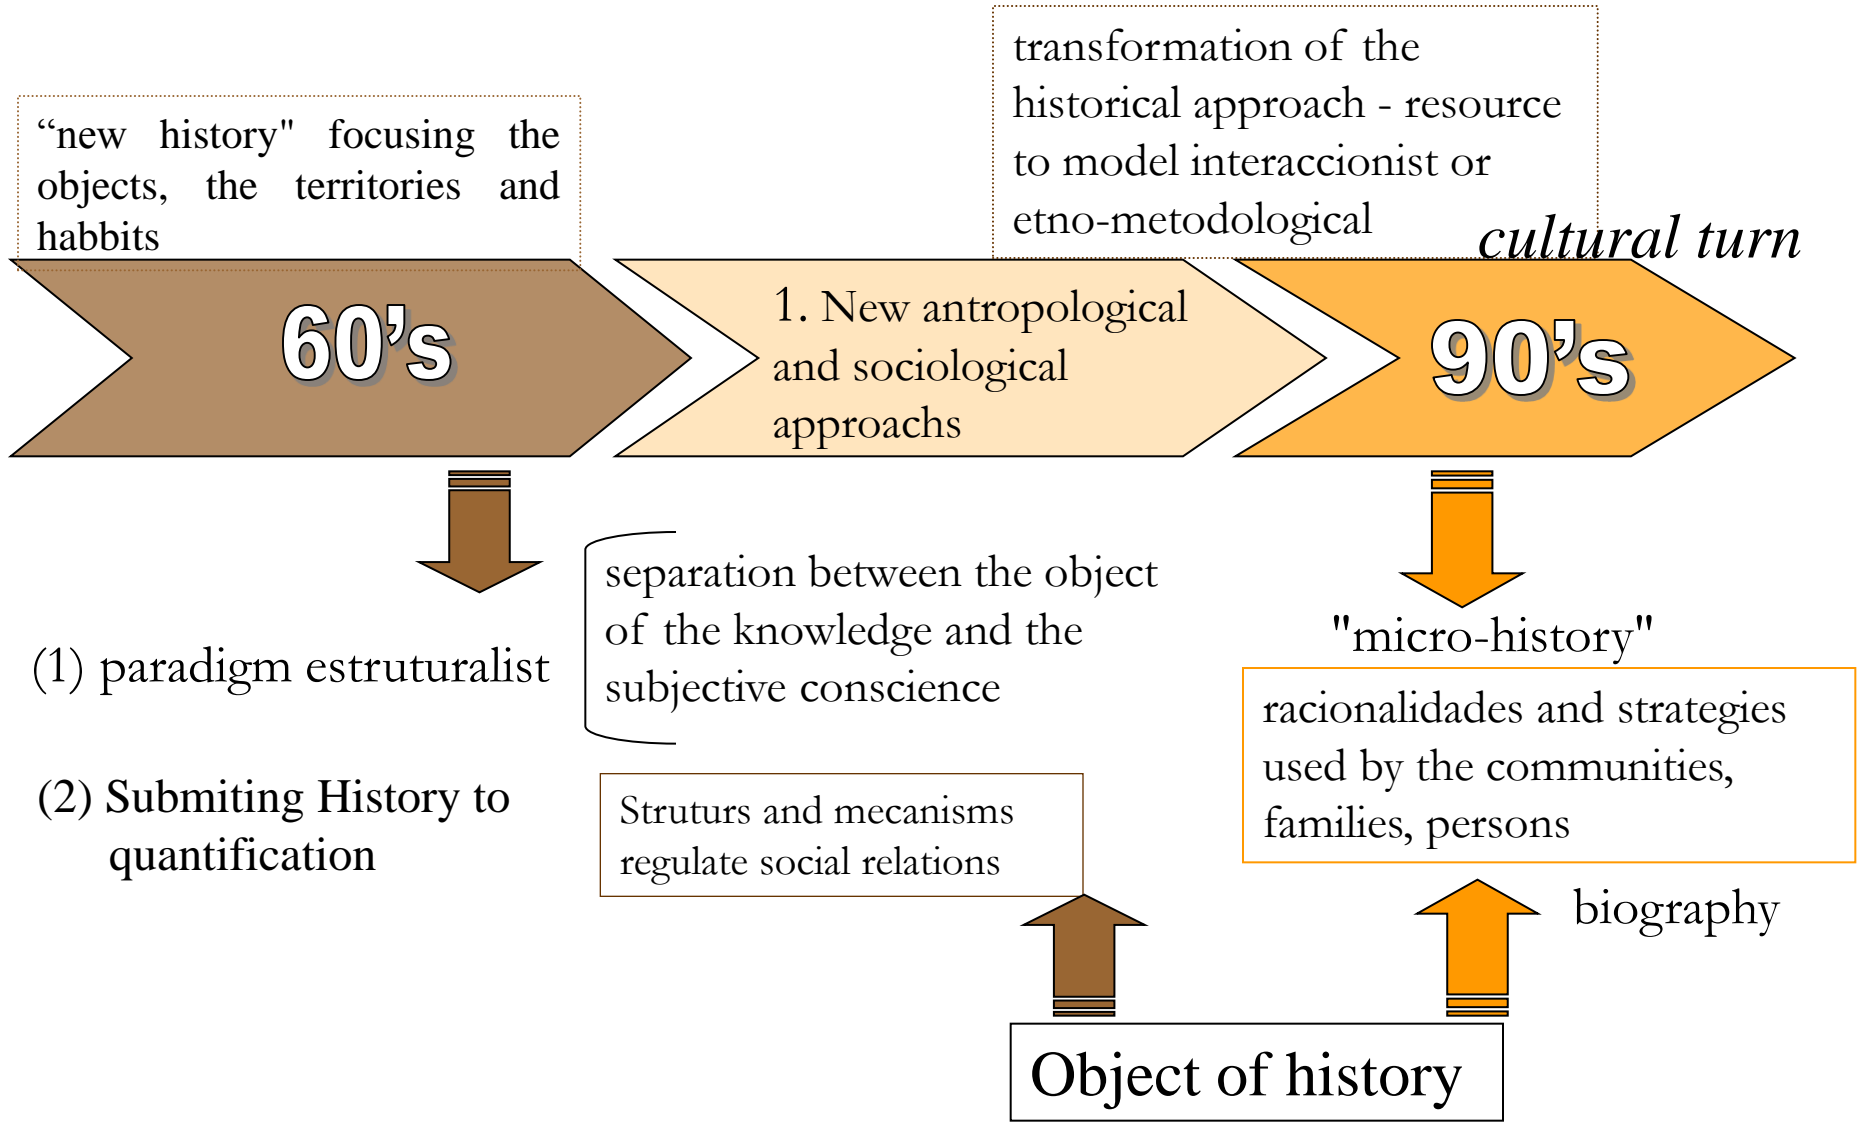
transformation of the historical approach - resource to model interaccionist or etno-metodological

“new history" focusing the objects, the territories and habbits

cultural turn

60’s

1. New antropological and sociological approachs

90’s

(1) paradigm estruturalist

separation between the object of the knowledge and the subjective conscience

"micro-history"

racionalidades and strategies used by the communities, families, persons

(2) Submiting History to quantification

Struturs and mecanisms regulate social relations

biography

Object of history